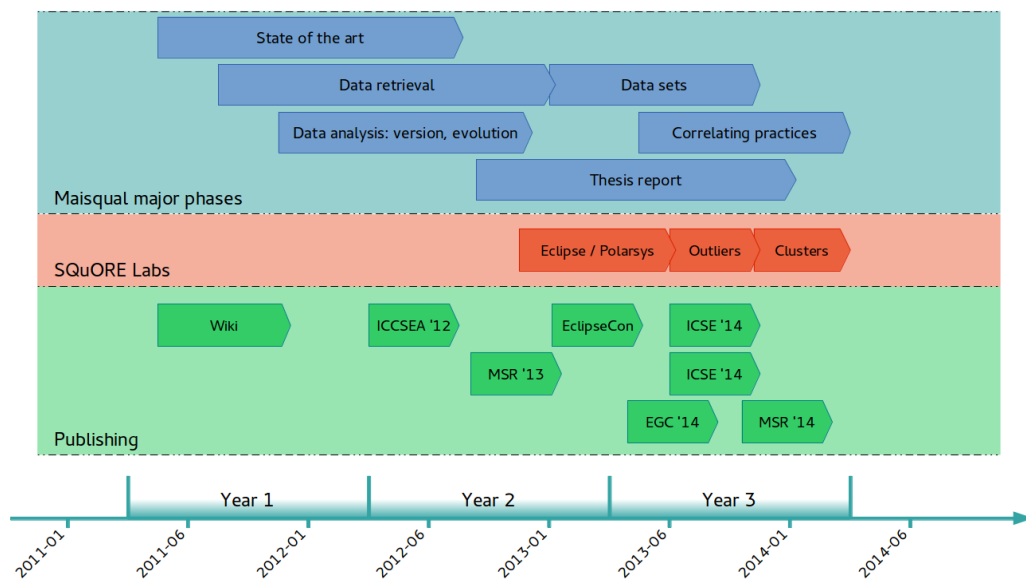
State of the art

Data retrieval

Data sets

Data analysis: version, evolution

Correlating practices

Thesis report

Maisqual major phases

Eclipse / Polarsys

Outliers

Clusters

SQuORE Labs

Wiki

ICCSEA '12

EclipseCon

ICSE '14

MSR '13

ICSE '14

EGC '14

MSR '14

Publishing

Year 1

Year 2

Year 3

2011-01

2011-06

2012-01

2012-06

2013-01

2013-06

2014-01

2014-06